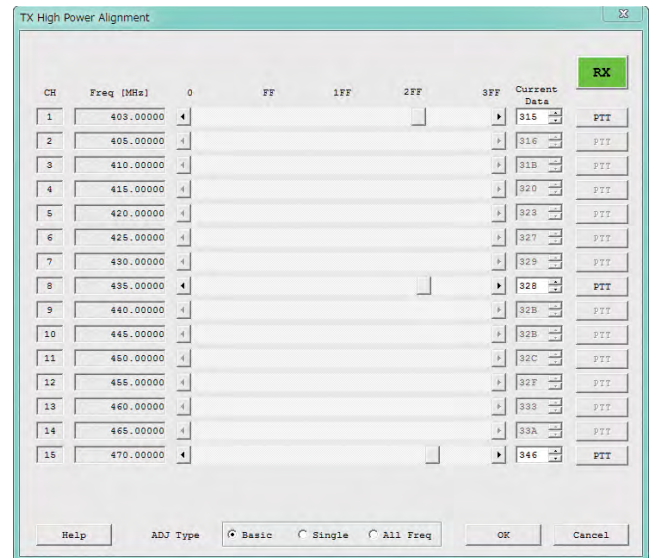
TX High Power Alignment

RX

| CH | Freq [MHz] | 0 | FF | 1FF | 2FF | 3FF | Current Data | |
|---|---|---|---|---|---|---|---|---|
| 1 | 403.00000 | | | | | | 315 | PTT |
| 2 | 405.00000 | | | | | | 316 | PTT |
| 3 | 410.00000 | | | | | | 31B | PTT |
| 4 | 415.00000 | | | | | | 320 | PTT |
| 5 | 420.00000 | | | | | | 323 | PTT |
| 6 | 425.00000 | | | | | | 327 | PTT |
| 7 | 430.00000 | | | | | | 329 | PTT |
| 8 | 435.00000 | | | | | | 328 | PTT |
| 9 | 440.00000 | | | | | | 32B | PTT |
| 10 | 445.00000 | | | | | | 32B | PTT |
| 11 | 450.00000 | | | | | | 32C | PTT |
| 12 | 455.00000 | | | | | | 32F | PTT |
| 13 | 460.00000 | | | | | | 333 | PTT |
| 14 | 465.00000 | | | | | | 33A | PTT |
| 15 | 470.00000 | | | | | | 346 | PTT |

Help ADJ Type Basic Single All Freq OK Cancel